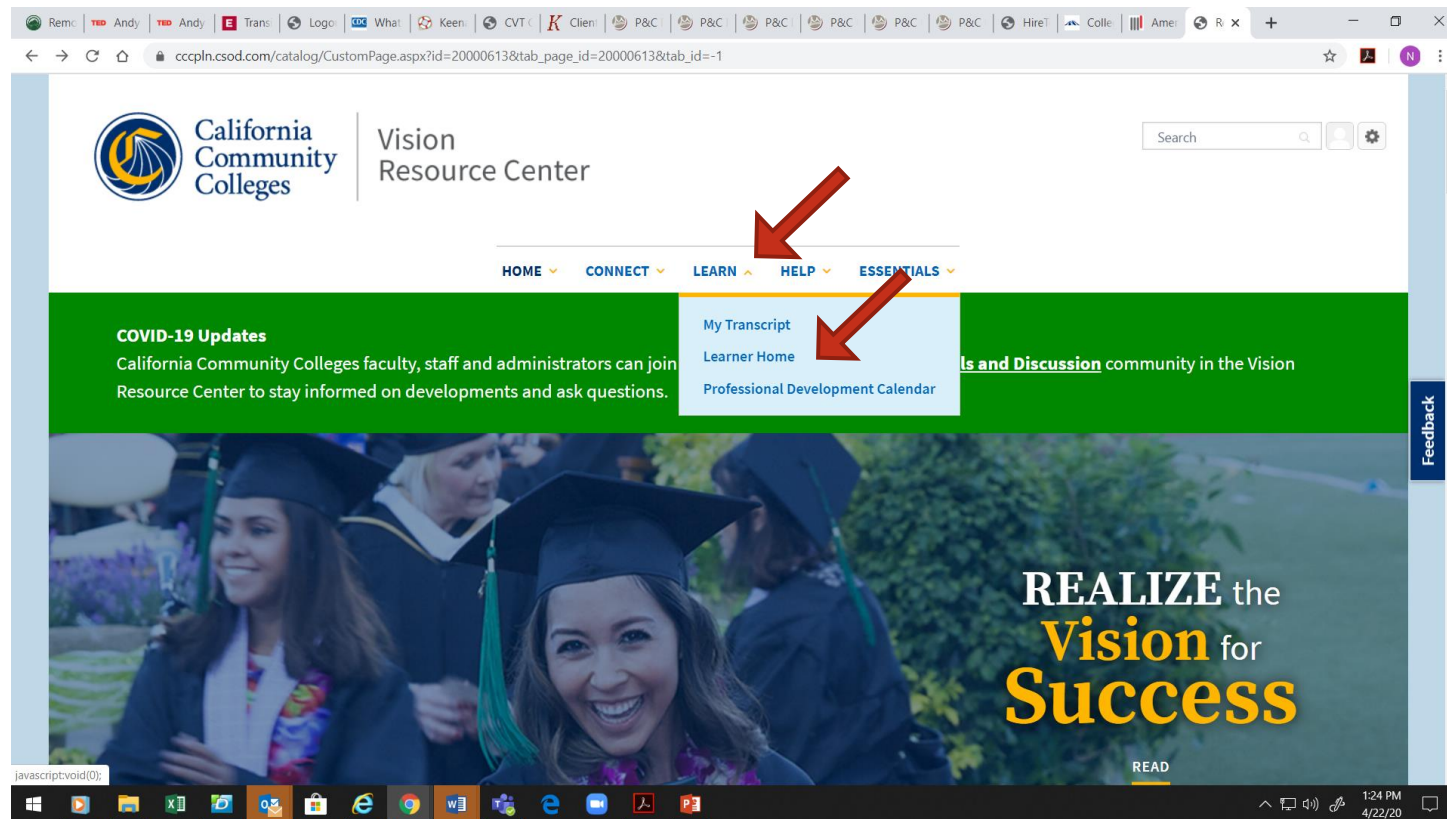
Remo | TED Andy | TED Andy | E Trans | Logo | CDC What | Keen | CVT | K Client | P&C | P&C | P&C | P&C | P&C | P&C | HireT | Colle | Amer | R ×

cccpln.csod.com/catalog/CustomPage.aspx?id=20000613&tab_page_id=20000613&tab_id=-1

California Community Colleges

Vision Resource Center

Search

HOME CONNECT LEARN HELP ESSENTIALS

My Transcript
Learner Home
Professional Development Calendar

COVID-19 Updates
California Community Colleges faculty, staff and administrators can join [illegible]ls and Discussion community in the Vision Resource Center to stay informed on developments and ask questions.

Feedback

REALIZE the Vision for Success

READ

javascript:void(0);

1:24 PM
4/22/20